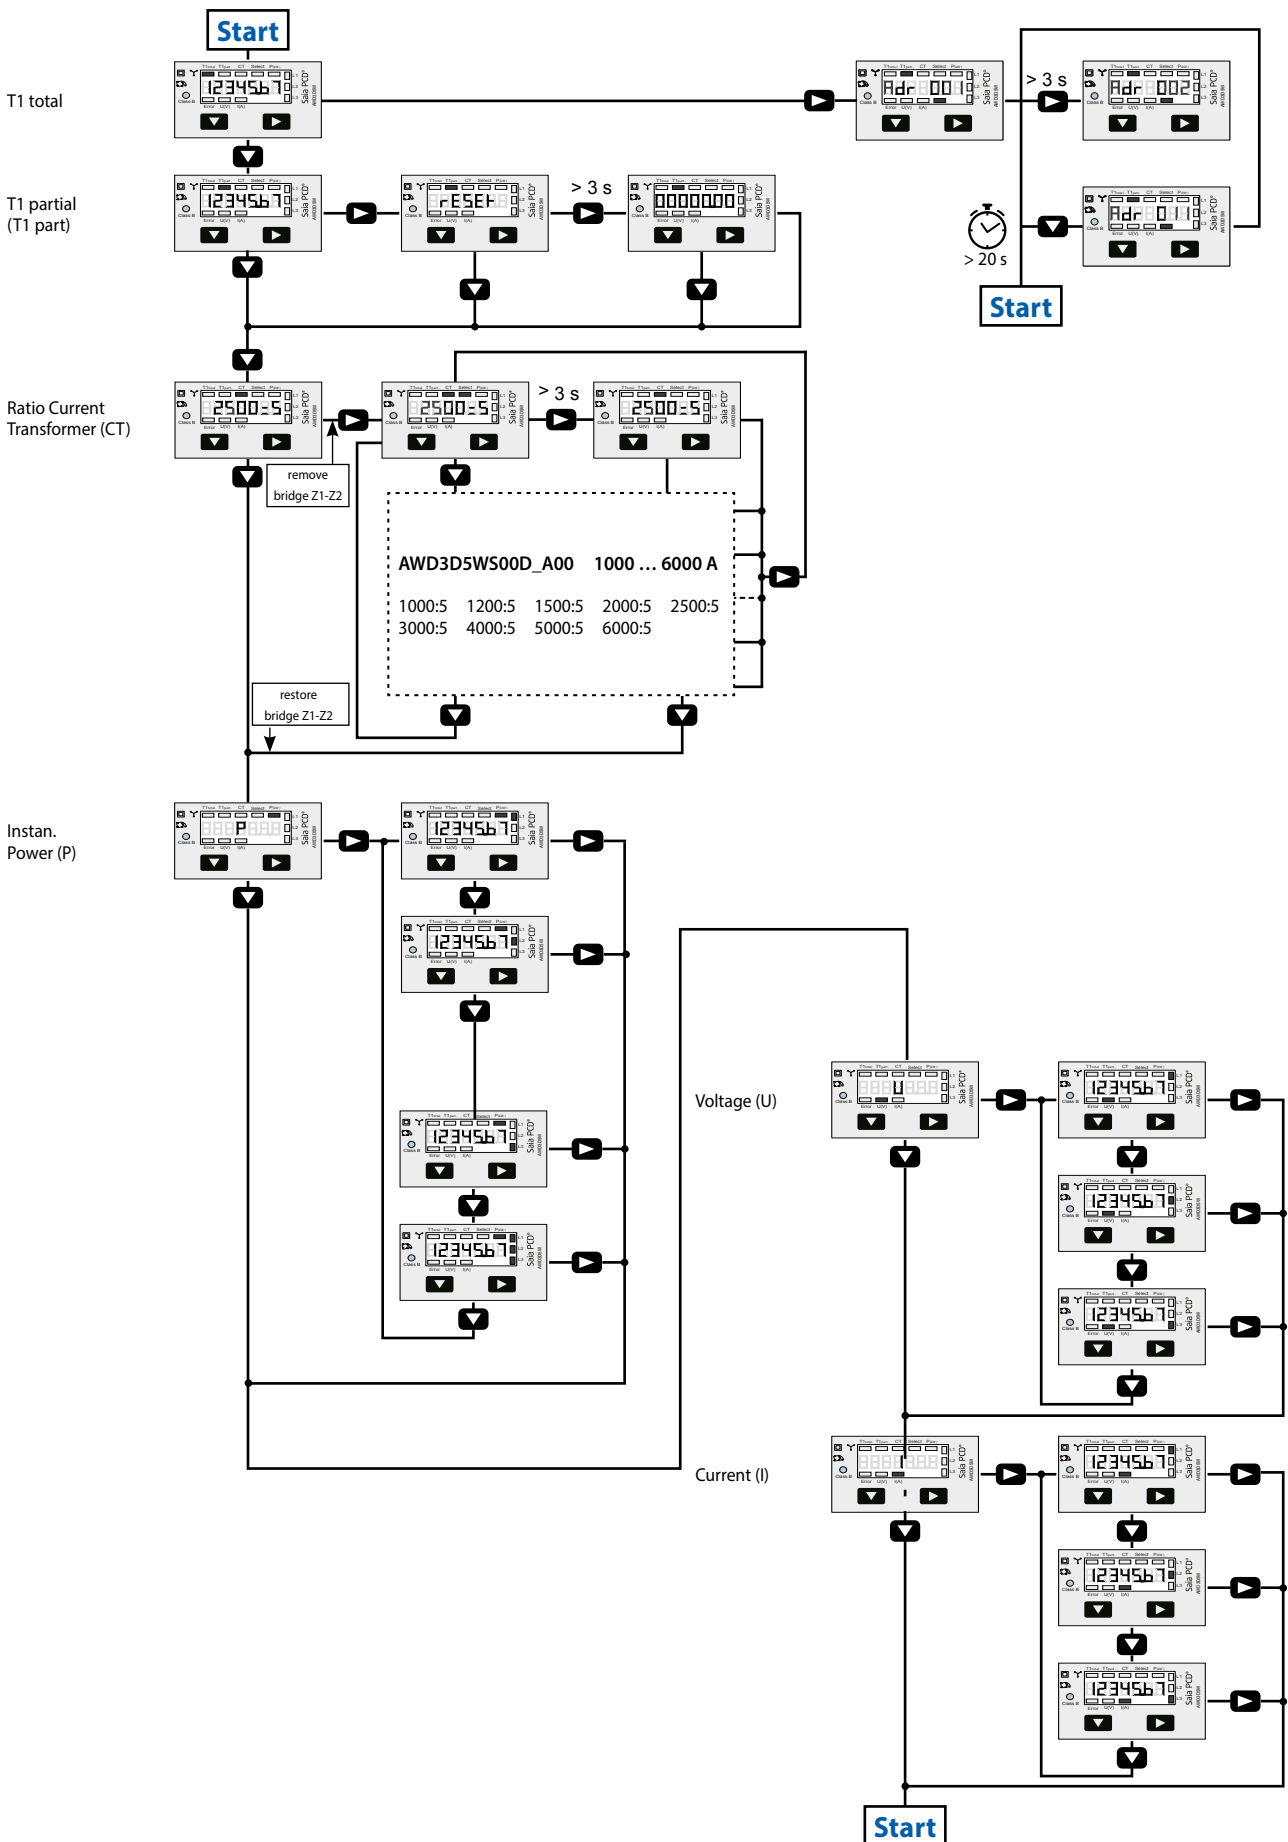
Start

T1 total

1234567

Adr 001

> 3 s

Adr 002

Adr 0 1

> 20 s

Start

T1 partial
(T1 part)

1234567

rESEt

> 3 s

0000000

Ratio Current
Transformer (CT)

2500:5

2500:5

> 3 s

2500:5

remove
bridge Z1-Z2

AWD3D5WS00D_A00 1000 … 6000 A

1000:5 1200:5 1500:5 2000:5 2500:5
3000:5 4000:5 5000:5 6000:5

restore
bridge Z1-Z2

Instan.
Power (P)

P

1234567

1234567

1234567

1234567

Voltage (U)

U

1234567

1234567

1234567

Current (I)

1234567

1234567

1234567

Start